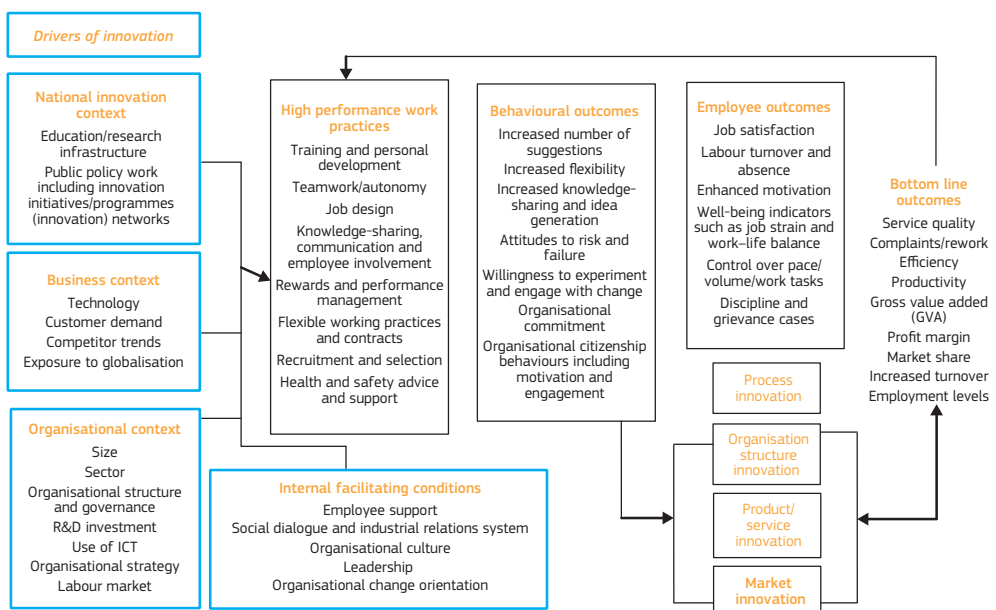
Drivers of innovation

National innovation context
Education/research infrastructure
Public policy work including innovation initiatives/programmes (innovation) networks

Business context
Technology
Customer demand
Competitor trends
Exposure to globalisation

Organisational context
Size
Sector
Organisational structure and governance
R&D investment
Use of ICT
Organisational strategy
Labour market

High performance work practices
Training and personal development
Teamwork/autonomy
Job design
Knowledge-sharing, communication and employee involvement
Rewards and performance management
Flexible working practices and contracts
Recruitment and selection
Health and safety advice and support

Internal facilitating conditions
Employee support
Social dialogue and industrial relations system
Organisational culture
Leadership
Organisational change orientation

Behavioural outcomes
Increased number of suggestions
Increased flexibility
Increased knowledge-sharing and idea generation
Attitudes to risk and failure
Willingness to experiment and engage with change
Organisational commitment
Organisational citizenship behaviours including motivation and engagement

Employee outcomes
Job satisfaction
Labour turnover and absence
Enhanced motivation
Well-being indicators such as job strain and work–life balance
Control over pace/ volume/work tasks
Discipline and grievance cases

Process innovation
Organisation structure innovation
Product/ service innovation
Market innovation

Bottom line outcomes
Service quality
Complaints/rework
Efficiency
Productivity
Gross value added (GVA)
Profit margin
Market share
Increased turnover
Employment levels